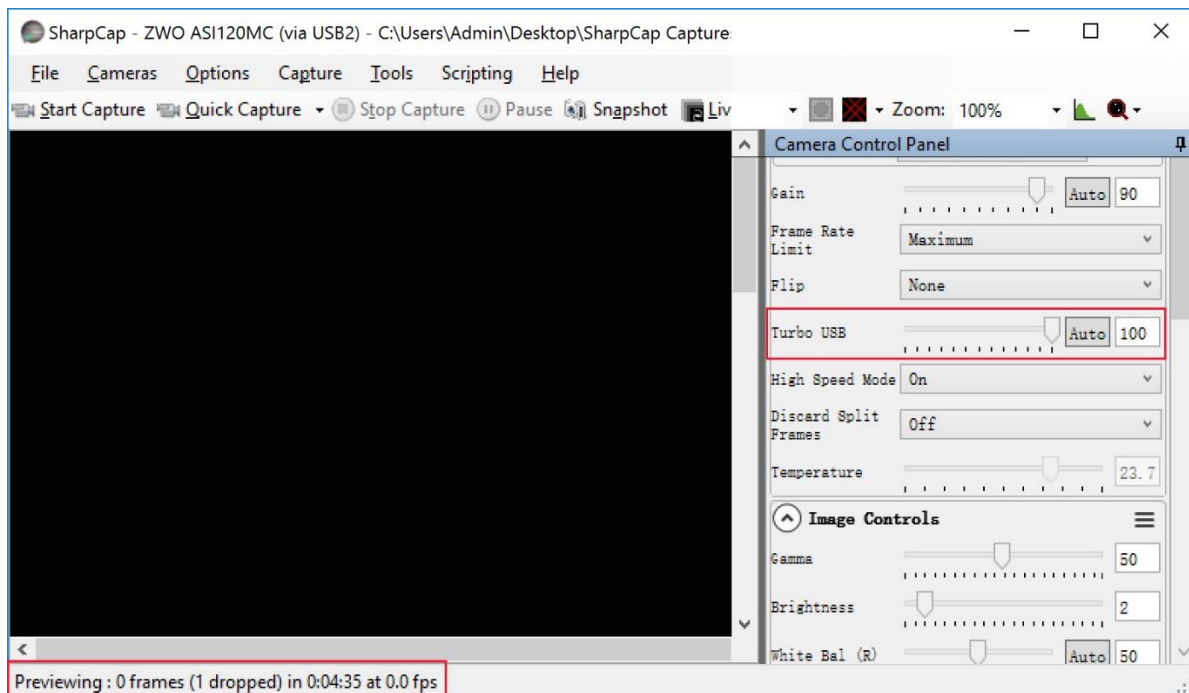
SharpCap - ZWO ASI120MC (via USB2) - C:\Users\Admin\Desktop\SharpCap Capture

File Cameras Options Capture Tools Scripting Help

Start Capture Quick Capture Stop Capture Pause Snapshot Liv Zoom: 100%

Camera Control Panel

Gain Auto 90

Frame Rate Limit Maximum

Flip None

Turbo USB Auto 100

High Speed Mode On

Discard Split Frames Off

Temperature 23.7

Image Controls

Gamma 50

Brightness 2

White Bal (R) Auto 50

Previewing : 0 frames (1 dropped) in 0:04:35 at 0.0 fps